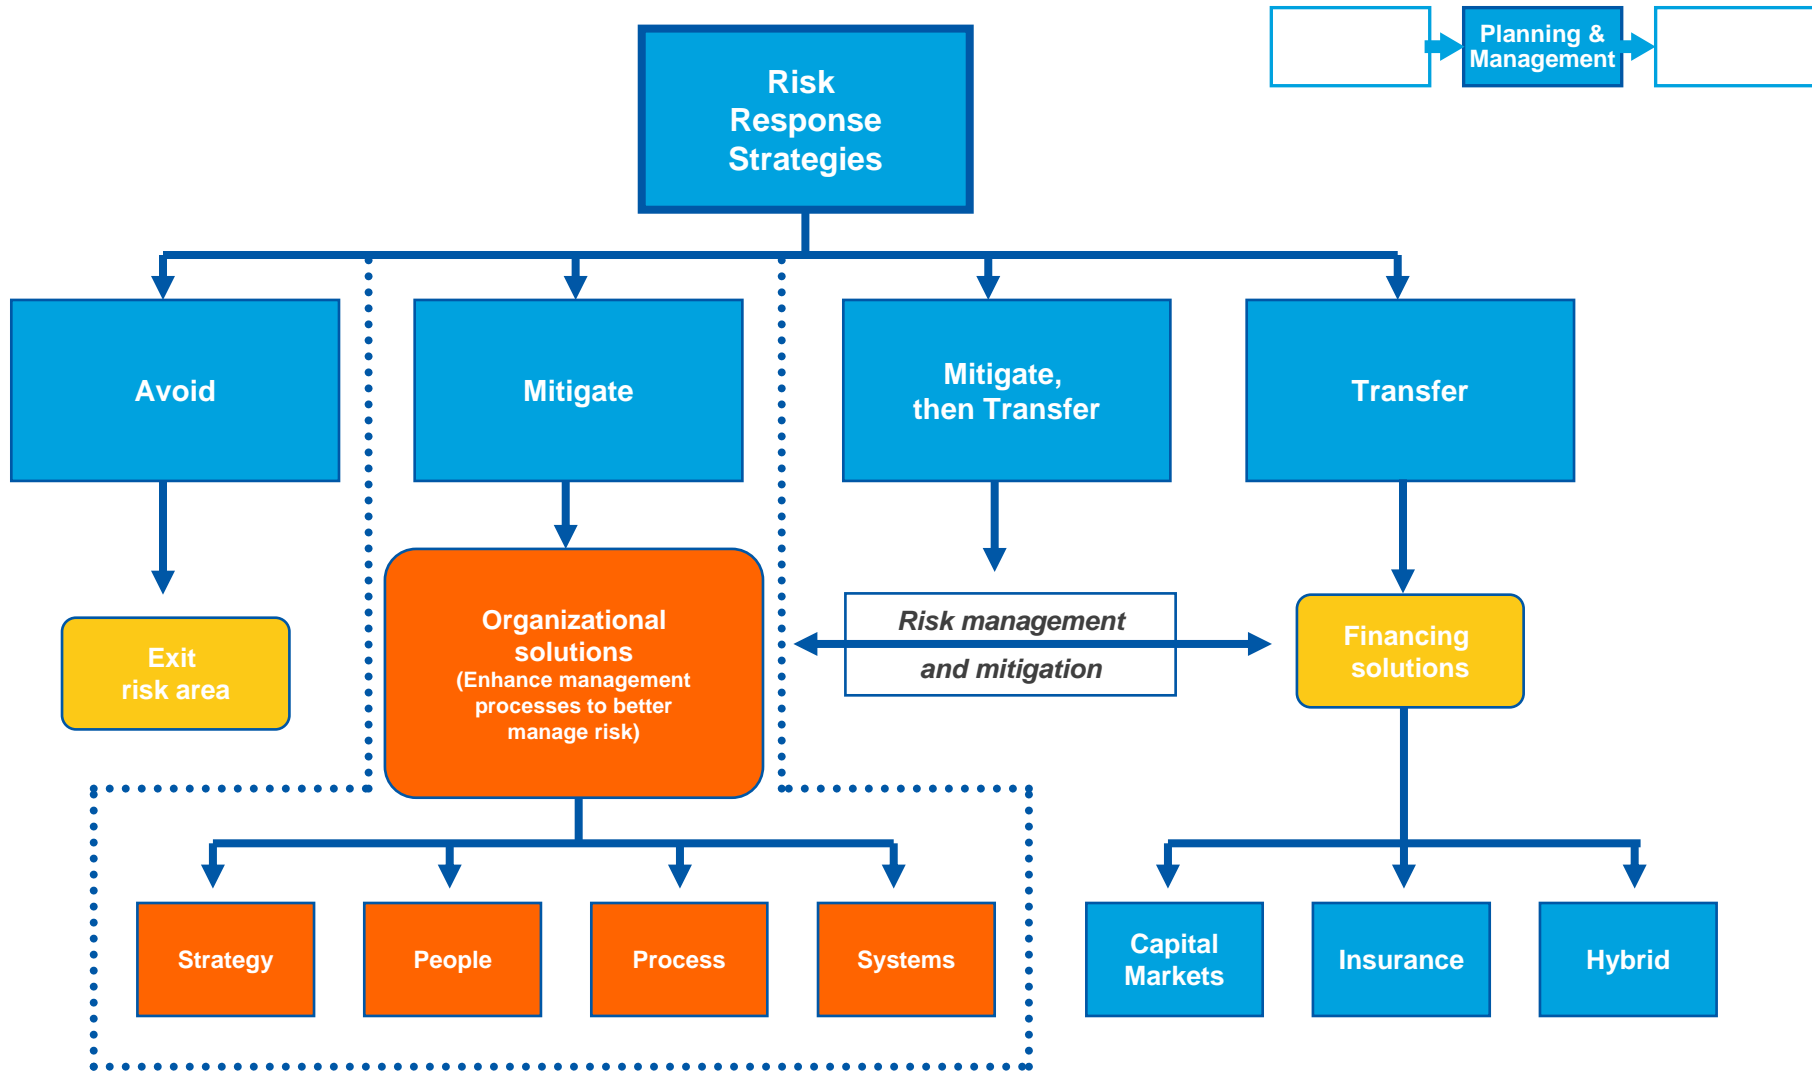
Planning & Management

Risk Response Strategies

Avoid

Mitigate

Mitigate, then Transfer

Transfer

Exit risk area

Organizational solutions (Enhance management processes to better manage risk)

Risk management and mitigation

Financing solutions

Strategy

People

Process

Systems

Capital Markets

Insurance

Hybrid